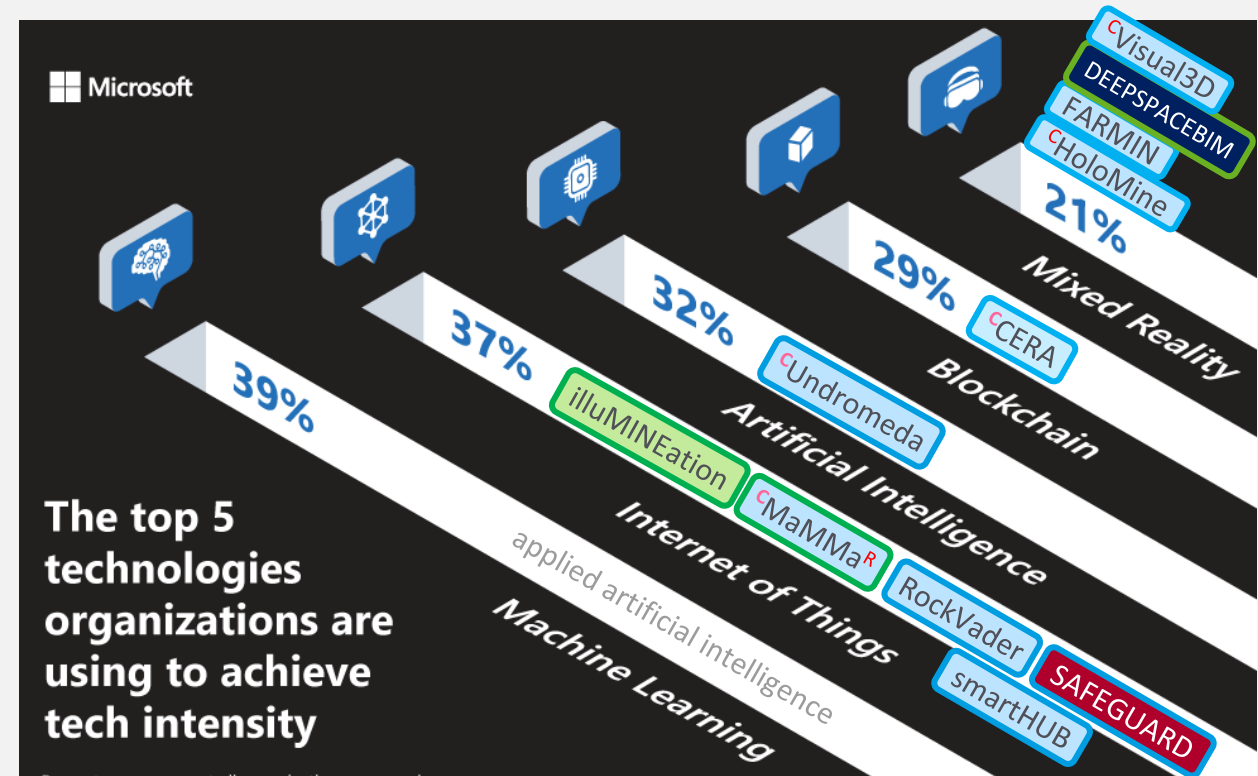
Microsoft

CVisual3D
DEEPSPACEBIM
FARMIN
CHoloMine
21%
Mixed Reality

29%
CCERA
Blockchain

32%
CUndromeda
Artificial Intelligence

37%
illuMINEation
CMaMMaR
Internet of Things
RockVader
SAFEGUARD
smartHUB

39%
applied artificial intelligence
Machine Learning

The top 5 technologies organizations are using to achieve tech intensity

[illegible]